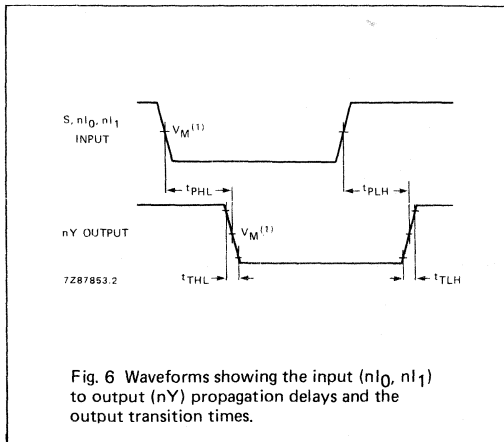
S, $nI_0$, $nI_1$
INPUT

$V_M^{(1)}$

$t_{PHL}$

$t_{PLH}$

nY OUTPUT

$V_M^{(1)}$

7Z87853.2

$t_{THL}$

$t_{TLH}$

Fig. 6 Waveforms showing the input ($nI_0$, $nI_1$) to output (nY) propagation delays and the output transition times.